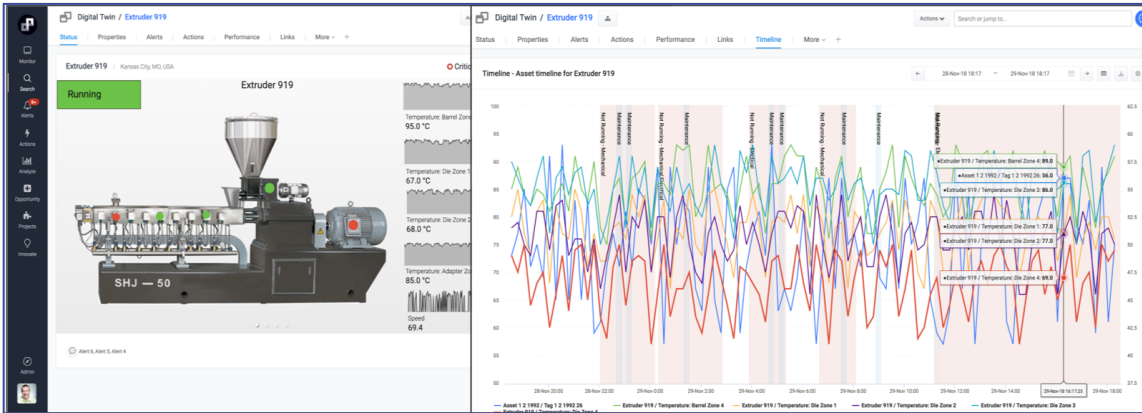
Monitor
Search
Alerts
Actions
Analyze
Opportunity
Projects
Innovate
Admin

Digital Twin / Extruder 919

Status Properties Alerts Actions Performance Links More

Extruder 919 | Kansas City, MO, USA

Critic

Running

Extruder 919

SHJ — 50

Temperature: Barrel Zone
95.0 °C

Temperature: Die Zone 1
67.0 °C

Temperature: Die Zone 2
68.0 °C

Temperature: Adapter Zo
85.0 °C

Speed
69.4

Alert 6, Alert 5, Alert 4

Digital Twin / Extruder 919

Actions

Search or jump to...

Status Properties Alerts Actions Performance Links Timeline More

Timeline - Asset timeline for Extruder 919

28-Nov-18 18:17 — 29-Nov-18 18:17

Not Running - Mechanical
Maintenance
Maintenance
Not Running - Mechanical
Maintenance
Not Running - Mechanical
Maintenance
Maintenance
Not Running - Mechanical
Maintenance
Maintenance
Maintenance

Extruder 919 / Temperature: Barrel Zone 4: 89.0
Asset 1 2 1992 / Tag 1 2 1992 26: 56.0
Extruder 919 / Temperature: Die Zone 3: 86.0
Extruder 919 / Temperature: Die Zone 1: 77.0
Extruder 919 / Temperature: Die Zone 2: 77.0
Extruder 919 / Temperature: Die Zone 4: 69.0

100
95
90
85
80
75
70
65
60
55
50

62.5
60
57.5
55
52.5
50
47.5
45
42.5
40
37.5

28-Nov 20:00 28-Nov 22:00 29-Nov 0:00 29-Nov 2:00 29-Nov 4:00 29-Nov 6:00 29-Nov 8:00 29-Nov 10:00 29-Nov 12:00 29-Nov 14:00 29-Nov 18:17:23 29-Nov 18:00

Asset 1 2 1992 / Tag 1 2 1992 26 Extruder 919 / Temperature: Barrel Zone 4 Extruder 919 / Temperature: Die Zone 1 Extruder 919 / Temperature: Die Zone 2 Extruder 919 / Temperature: Die Zone 3 Extruder 919 / Temperature: Die Zone 4